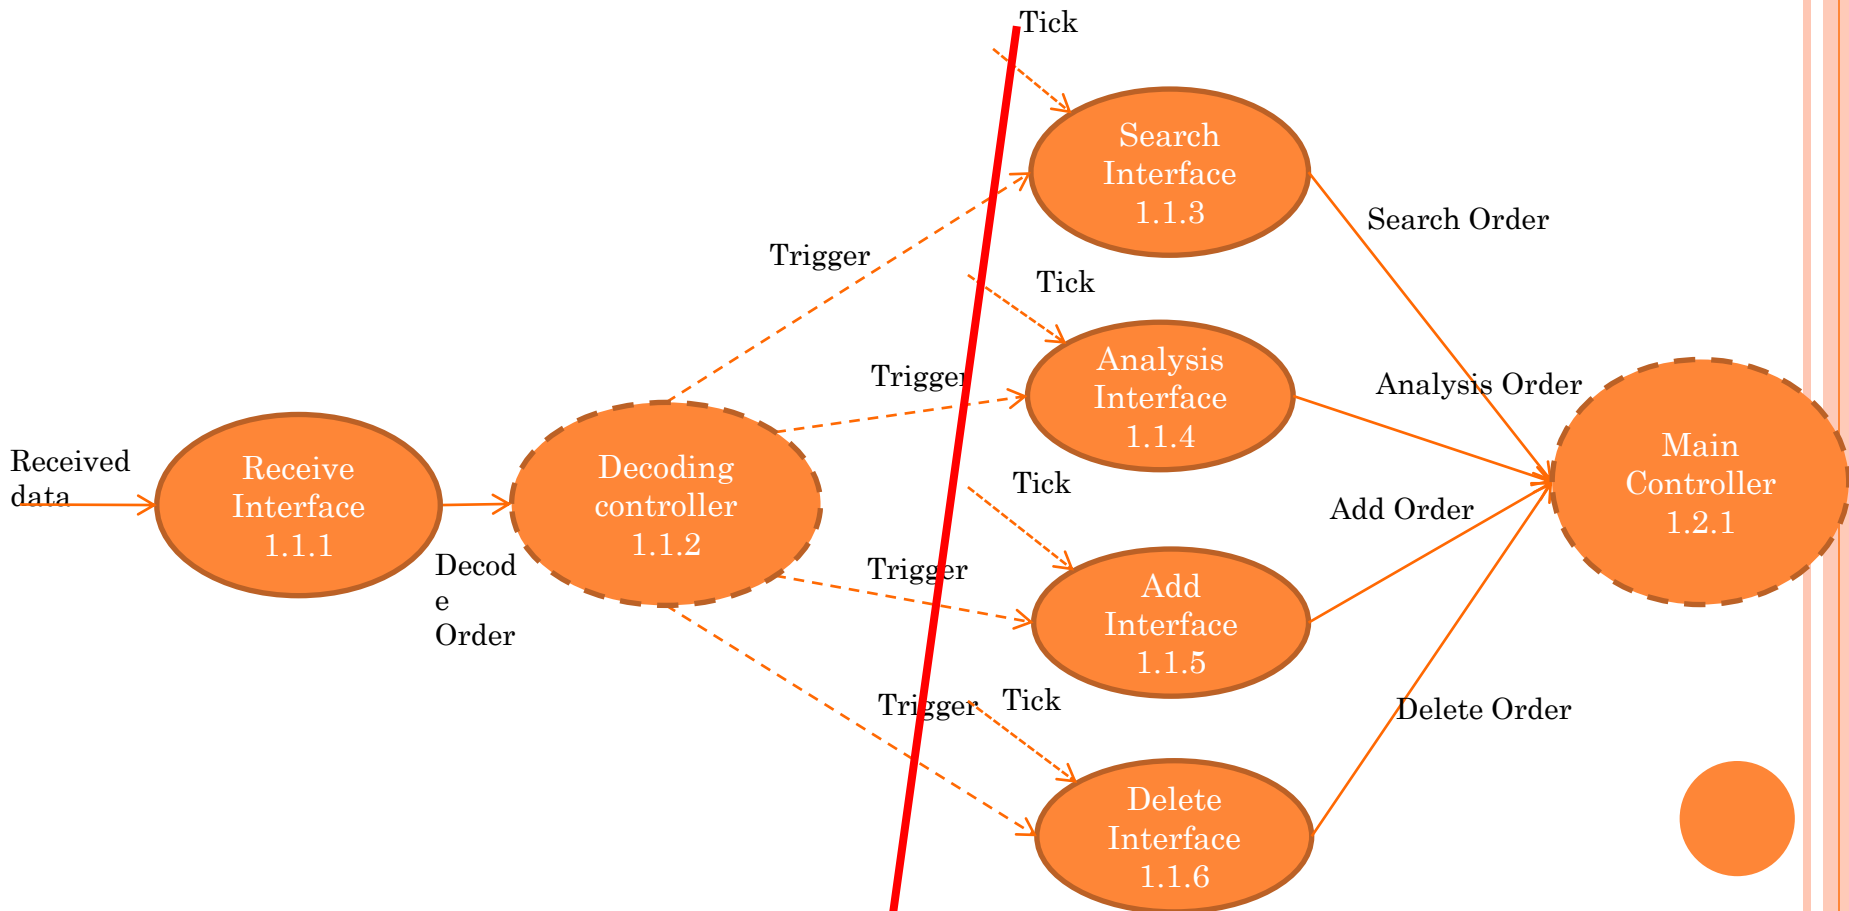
Tick

Search Interface 1.1.3

Search Order

Trigger

Tick

Analysis Interface 1.1.4

Trigger

Analysis Order

Received data

Receive Interface 1.1.1

Decoding controller 1.1.2

Main Controller 1.2.1

Tick

Add Order

Decod e Order

Trigger

Add Interface 1.1.5

Trigger

Tick

Delete Order

Delete Interface 1.1.6